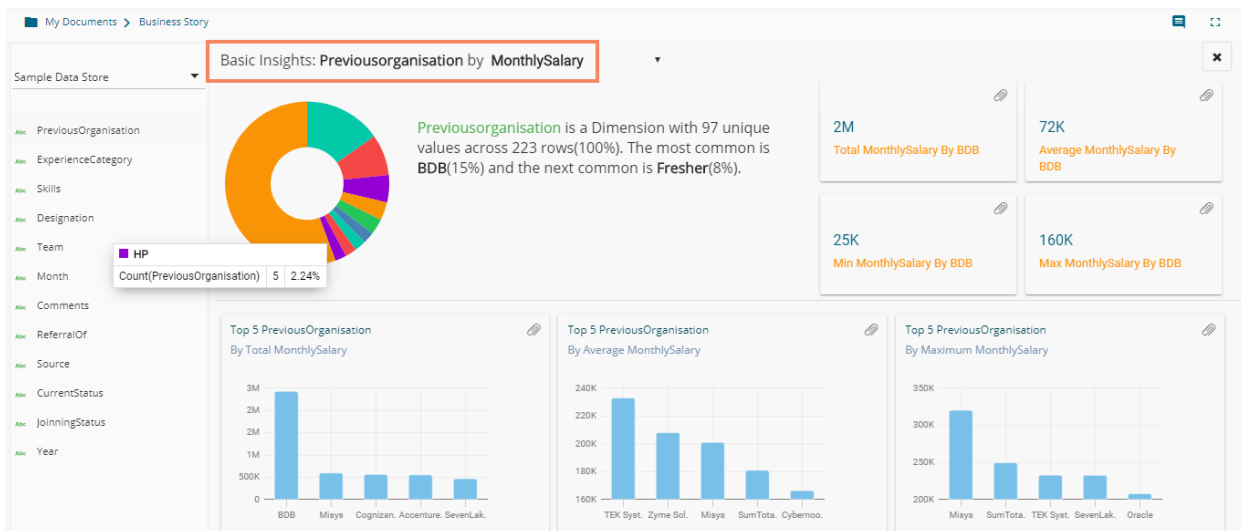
My Documents > Business Story

Sample Data Store

Abc PreviousOrganisation
Abc ExperienceCategory
Abc Skills
Abc Designation
Abc Team
Abc Month
Abc Comments
Abc ReferralOf
Abc Source
Abc CurrentStatus
Abc JoinningStatus
Abc Year

Basic Insights: Previousorganisation by MonthlySalary

HP
Count(PreviousOrganisation) 5 2.24%

Previousorganisation is a Dimension with 97 unique values across 223 rows(100%). The most common is BDB(15%) and the next common is Fresher(8%).

2M
Total MonthlySalary By BDB

72K
Average MonthlySalary By BDB

25K
Min MonthlySalary By BDB

160K
Max MonthlySalary By BDB

Top 5 PreviousOrganisation
By Total MonthlySalary

3M
2M
2M
1M
500K
0

BDB Misys Cognizan. Accenture. SevenLak.

Top 5 PreviousOrganisation
By Average MonthlySalary

240K
220K
200K
180K
160K

TEK Syst. Zyme Sol. Misys SumTota. Cybernoo.

Top 5 PreviousOrganisation
By Maximum MonthlySalary

350K
300K
250K
200K

Misys SumTota. TEK Syst. SevenLak. Oracle